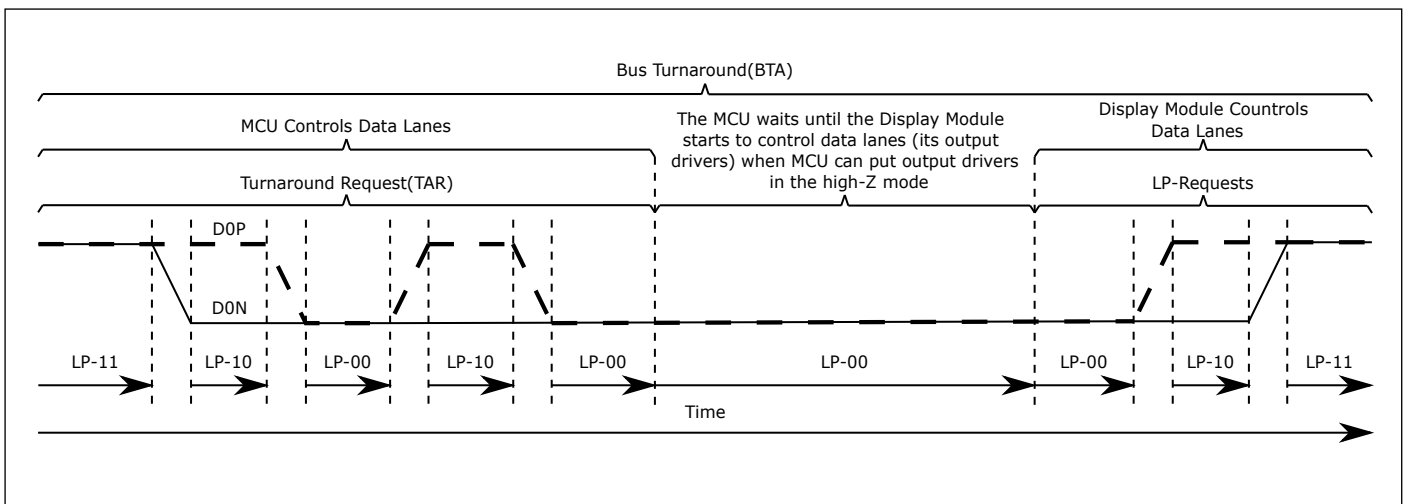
Bus Turnaround(BTA)

MCU Controls Data Lanes

The MCU waits until the Display Module starts to control data lanes (its output drivers) when MCU can put output drivers in the high-Z mode

Display Module Countrols Data Lanes

Turnaround Request(TAR)

LP-Requests

D0P

D0N

LP-11

LP-10

LP-00

LP-10

LP-00

LP-00

LP-00

LP-10

LP-11

Time